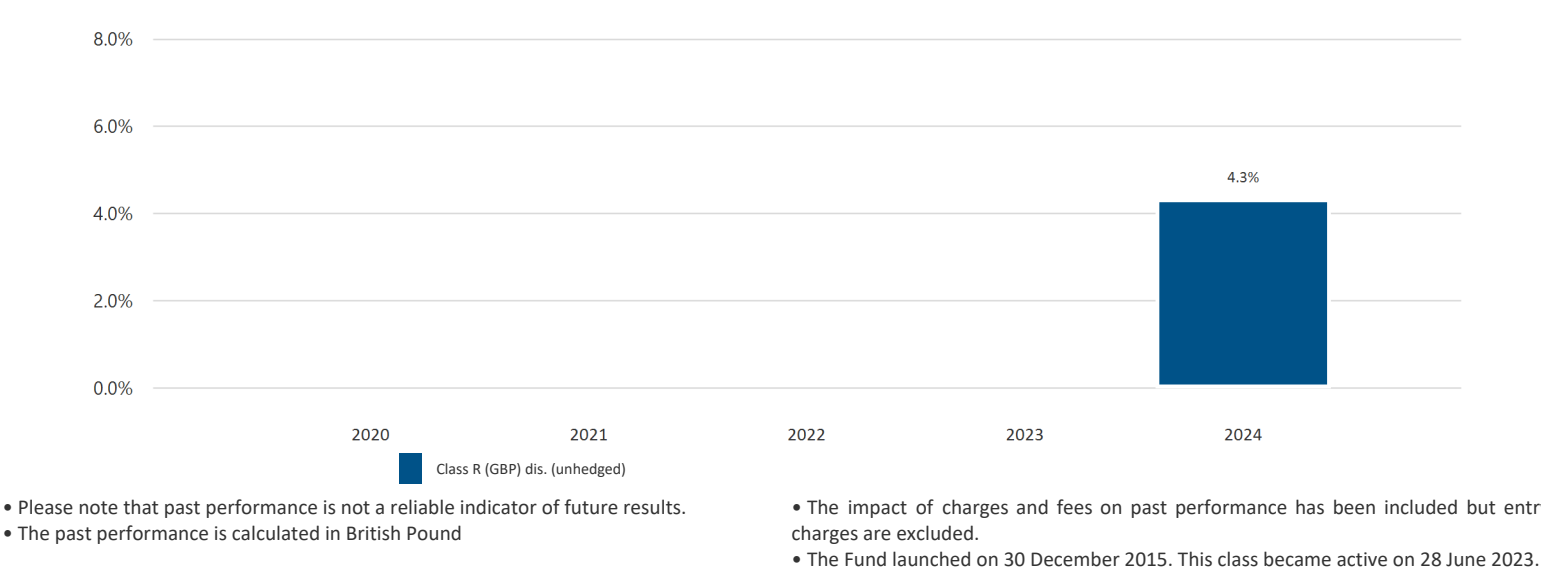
8.0%
6.0%
4.0%
2.0%
0.0%

4.3%

2020 2021 2022 2023 2024

Class R (GBP) dis. (unhedged)

• Please note that past performance is not a reliable indicator of future results.
• The past performance is calculated in British Pound

• The impact of charges and fees on past performance has been included but entr charges are excluded.
• The Fund launched on 30 December 2015. This class became active on 28 June 2023.